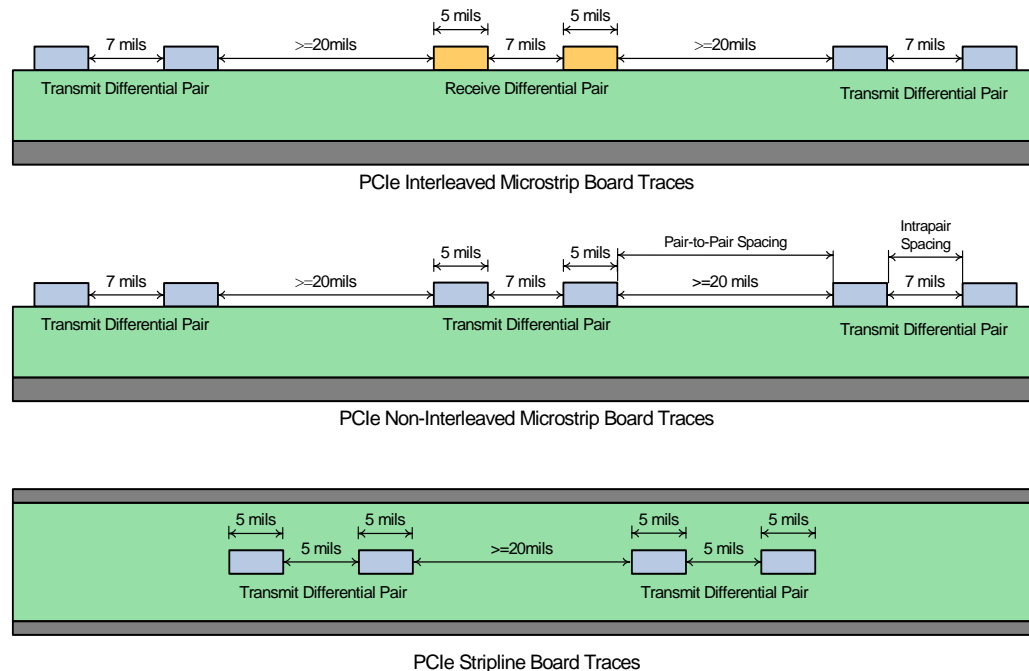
5 mils
5 mils
7 mils
>=20mils
7 mils
>=20mils
7 mils
Transmit Differential Pair
Receive Differential Pair
Transmit Differential Pair

PCIe Interleaved Microstrip Board Traces

Intrapair Spacing
5 mils
5 mils
Pair-to-Pair Spacing
7 mils
>=20mils
7 mils
>=20 mils
7 mils
Transmit Differential Pair
Transmit Differential Pair
Transmit Differential Pair

PCIe Non-Interleaved Microstrip Board Traces

5 mils
5 mils
5 mils
5 mils
5 mils
>=20mils
5 mils
Transmit Differential Pair
Transmit Differential Pair

PCIe Stripline Board Traces